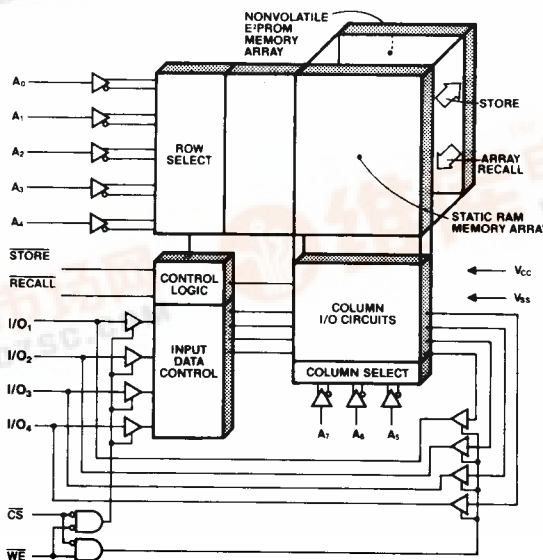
NONVOLATILE
E²PROM
MEMORY
ARRAY

$A_0$
$A_1$
$A_2$
$A_3$
$A_4$

ROW SELECT

STORE

ARRAY RECALL

STATIC RAM MEMORY ARRA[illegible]

$\overline{STORE}$
$\overline{RECALL}$

CONTROL LOGIC

COLUMN I/O CIRCUITS

$V_{CC}$
$V_{SS}$

$I/O_1$
$I/O_2$
$I/O_3$
$I/O_4$

INPUT DATA CONTROL

COLUMN SELECT

$A_7$ $A_6$ $A_5$

$\overline{CS}$
$\overline{WE}$